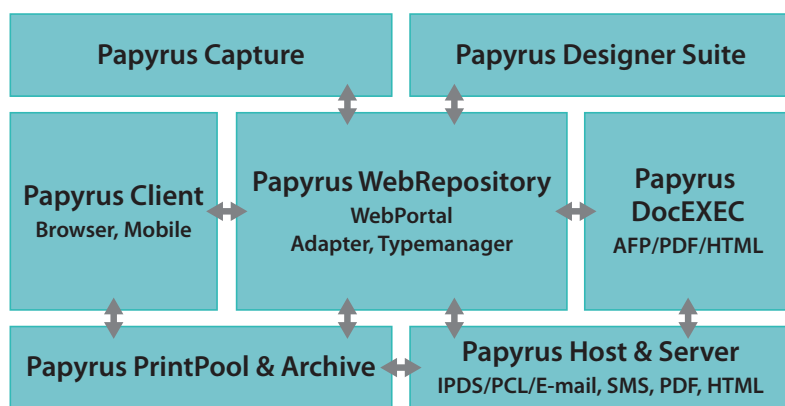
Papyrus Capture

Papyrus Designer Suite

Papyrus Client
Browser, Mobile

Papyrus WebRepository
WebPortal
Adapter, Typemanager

Papyrus DocEXEC
AFP/PDF/HTML

Papyrus PrintPool & Archive

Papyrus Host & Server
IPDS/PCL/E-mail, SMS, PDF, HTML